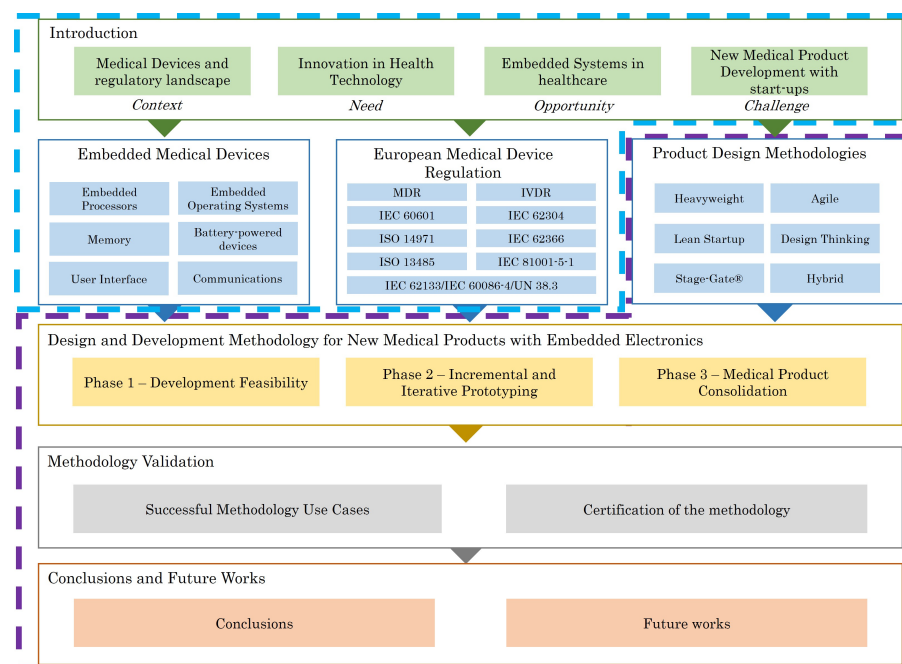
Introduction

Medical Devices and regulatory landscape
Context

Innovation in Health Technology
Need

Embedded Systems in healthcare
Opportunity

New Medical Product Development with start-ups
Challenge

Embedded Medical Devices

Embedded Processors
Embedded Operating Systems
Memory
Battery-powered devices
User Interface
Communications

European Medical Device Regulation

MDR
IVDR
IEC 60601
IEC 62304
ISO 14971
IEC 62366
ISO 13485
IEC 81001-5-1
IEC 62133/IEC 60086-4/UN 38.3

Product Design Methodologies

Heavyweight
Agile
Lean Startup
Design Thinking
Stage-Gate®
Hybrid

Design and Development Methodology for New Medical Products with Embedded Electronics

Phase 1 – Development Feasibility
Phase 2 – Incremental and Iterative Prototyping
Phase 3 – Medical Product Consolidation

Methodology Validation

Successful Methodology Use Cases
Certification of the methodology

Conclusions and Future Works

Conclusions
Future works